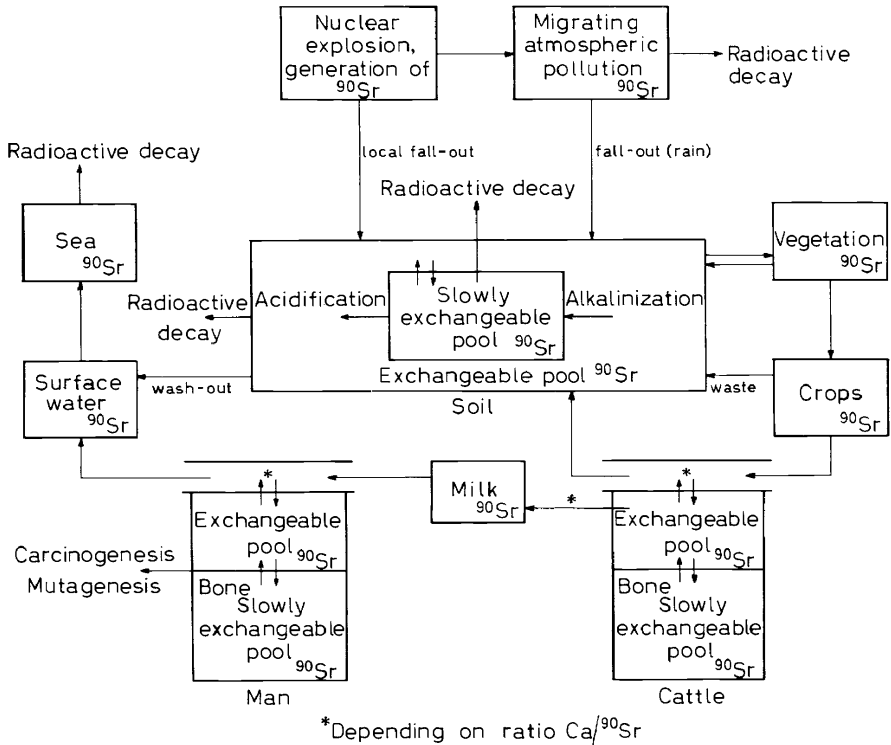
Nuclear explosion, generation of $^{90}Sr$

Migrating atmospheric pollution $^{90}Sr$

Radioactive decay

Radioactive decay

local fall-out

fall-out (rain)

Radioactive decay

Sea $^{90}Sr$

Vegetation $^{90}Sr$

Radioactive decay

Acidification

Slowly exchangeable pool $^{90}Sr$

Alkalinization

Surface water $^{90}Sr$

wash-out

Exchangeable pool $^{90}Sr$

Soil

waste

Crops $^{90}Sr$

*

Milk $^{90}Sr$

*

*

Exchangeable pool $^{90}Sr$

Exchangeable pool $^{90}Sr$

Carcinogenesis

Mutagenesis

Bone Slowly exchangeable pool $^{90}Sr$

Bone Slowly exchangeable pool $^{90}Sr$

Man

Cattle

*Depending on ratio Ca/$^{90}Sr$